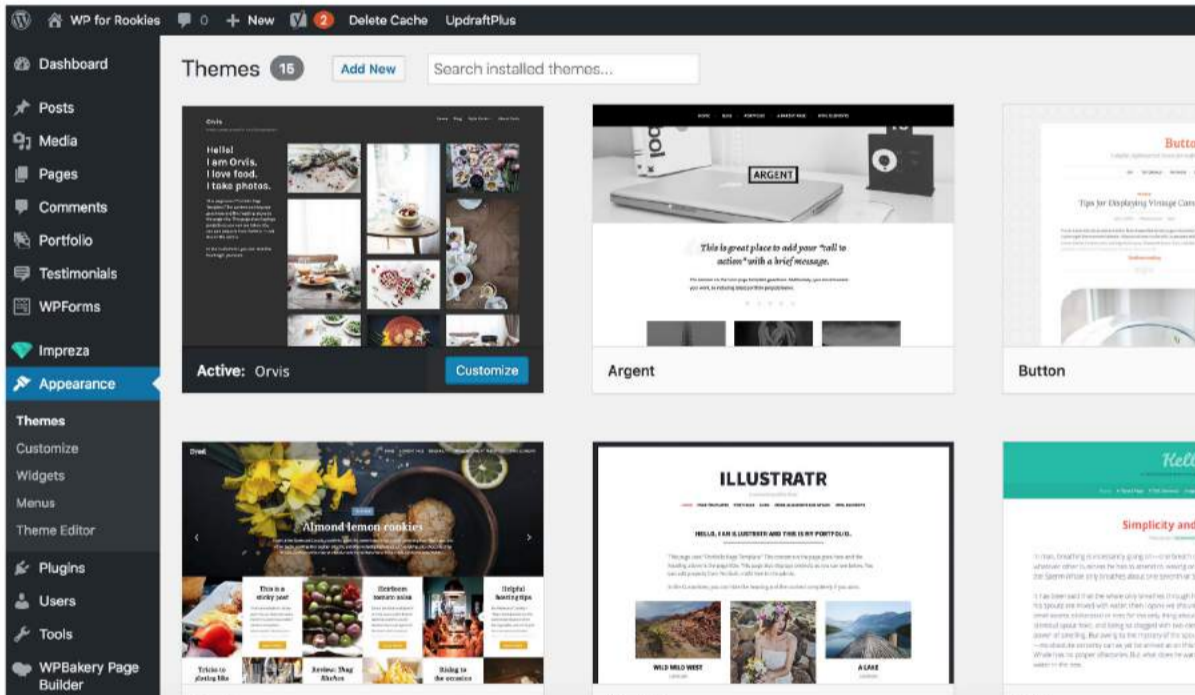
WP for Rookies 0 + New 2 Delete Cache UpdraftPlus

Dashboard
Posts
Media
Pages
Comments
Portfolio
Testimonials
WPForms
Impreza
Appearance
Themes
Customize
Widgets
Menus
Theme Editor
Plugins
Users
Tools
WPBakery Page Builder

Themes 15 Add New Search installed themes...

Orvis
Hello!
I am Orvis.
I love food.
I take photos.

Active: Orvis Customize

ARGENT
This is great place to add your "call to action" with a brief message.

Argent

Button
Tips for Displaying Vintage Cam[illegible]

Button

Almond lemon cookies
This is a sticky post
Heirloom tomato recipe
Helpful hosting tips
Tricks to plating like
Review: Thug Kitchen
Rising to the occasion

ILLUSTRATR
HELLO, I AM ILLUSTRATR AND THIS IS MY PORTFOLIO.
WILD WILD WEST
A LAKE

Kel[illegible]
Simplicity and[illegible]